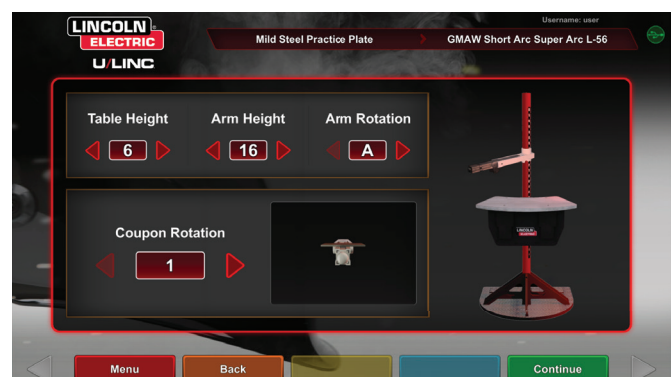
LINCOLN ELECTRIC
U/LINC

Username: user

Mild Steel Practice Plate
GMAW Short Arc Super Arc L-56

Table Height
6

Arm Height
16

Arm Rotation
A

Coupon Rotation
1

LINCOLN ELECTRIC

Menu
Back
Continue